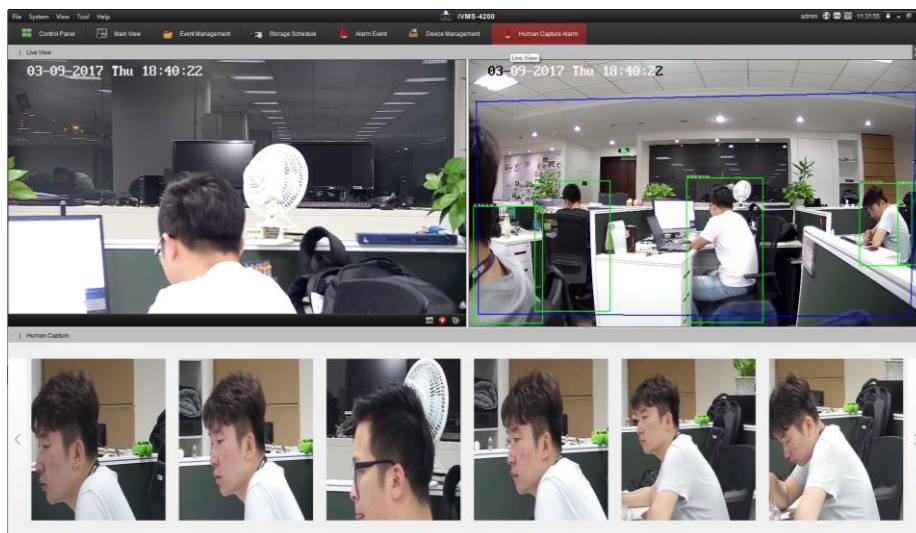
File System View Tool Help

iVMS-4200

admin 11:31:55

Control Panel
Main View
Event Management
Storage Schedule
Alarm Event
Device Management
Human Capture Alarm

Live View

Live View

03-09-2017 Thu 18:40:22

03-09-2017 Thu 18:40:22

Human Capture